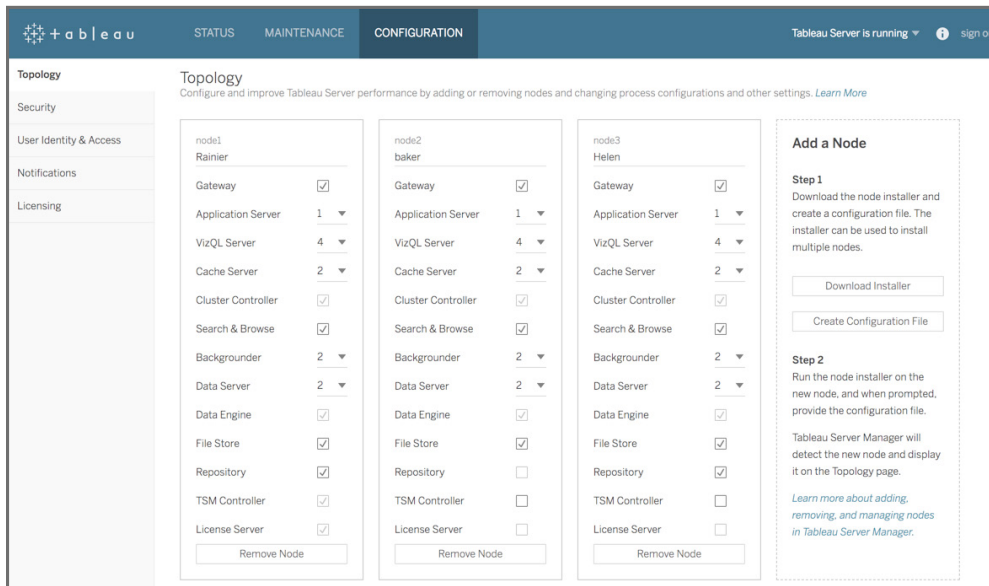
+ a b | e a u

STATUS MAINTENANCE CONFIGURATION

Tableau Server is running ▾ sign o

Topology
Security
User Identity & Access
Notifications
Licensing

Topology
Configure and improve Tableau Server performance by adding or removing nodes and changing process configurations and other settings. Learn More

| node1 Rainier | | node2 baker | | node3 Helen | |
|---|---|---|---|---|---|
| Gateway | ☑ | Gateway | ☑ | Gateway | ☑ |
| Application Server | 1 ▾ | Application Server | 1 ▾ | Application Server | 1 ▾ |
| VizQL Server | 4 ▾ | VizQL Server | 4 ▾ | VizQL Server | 4 ▾ |
| Cache Server | 2 ▾ | Cache Server | 2 ▾ | Cache Server | 2 ▾ |
| Cluster Controller | ☑ | Cluster Controller | ☑ | Cluster Controller | ☑ |
| Search & Browse | ☑ | Search & Browse | ☑ | Search & Browse | ☑ |
| Backgrounder | 2 ▾ | Backgrounder | 2 ▾ | Backgrounder | 2 ▾ |
| Data Server | 2 ▾ | Data Server | 2 ▾ | Data Server | 2 ▾ |
| Data Engine | ☑ | Data Engine | ☑ | Data Engine | ☑ |
| File Store | ☑ | File Store | ☑ | File Store | ☑ |
| Repository | ☑ | Repository | ☐ | Repository | ☑ |
| TSM Controller | ☑ | TSM Controller | ☐ | TSM Controller | ☐ |
| License Server | ☑ | License Server | ☐ | License Server | ☐ |
| Remove Node | | Remove Node | | Remove Node | |

Add a Node

Step 1
Download the node installer and create a configuration file. The installer can be used to install multiple nodes.

Download Installer

Create Configuration File

Step 2
Run the node installer on the new node, and when prompted, provide the configuration file.

Tableau Server Manager will detect the new node and display it on the Topology page.

Learn more about adding, removing, and managing nodes in Tableau Server Manager.